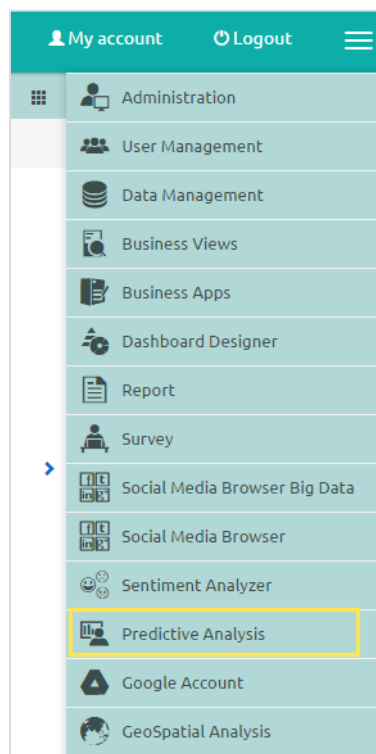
My account
Logout

Administration
User Management
Data Management
Business Views
Business Apps
Dashboard Designer
Report
Survey
Social Media Browser Big Data
Social Media Browser
Sentiment Analyzer
Predictive Analysis
Google Account
GeoSpatial Analysis